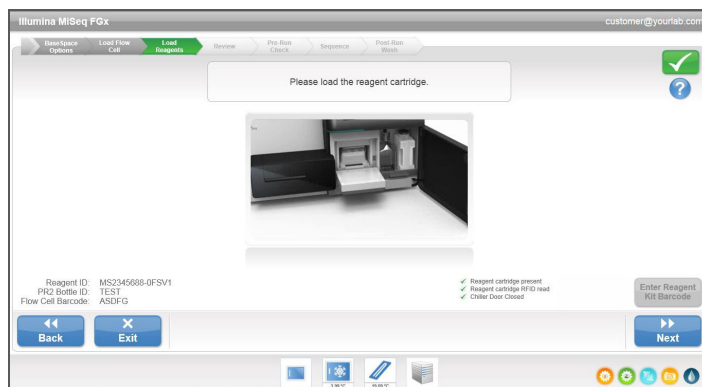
Illumina MiSeq FGx
customer@yourlab.com

BaseSpace Options
Load Flow Cell
Load Reagents
Review
Pre-Run Check
Sequence
Post-Run Wash

Please load the reagent cartridge.

Reagent ID: MS2345688-0FSV1
PR2 Bottle ID: TEST
Flow Cell Barcode: ASDFG

Reagent cartridge present
Reagent cartridge RFID read
Chiller Door Closed

Enter Reagent Kit Barcode

Back
Exit
Next

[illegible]
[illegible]